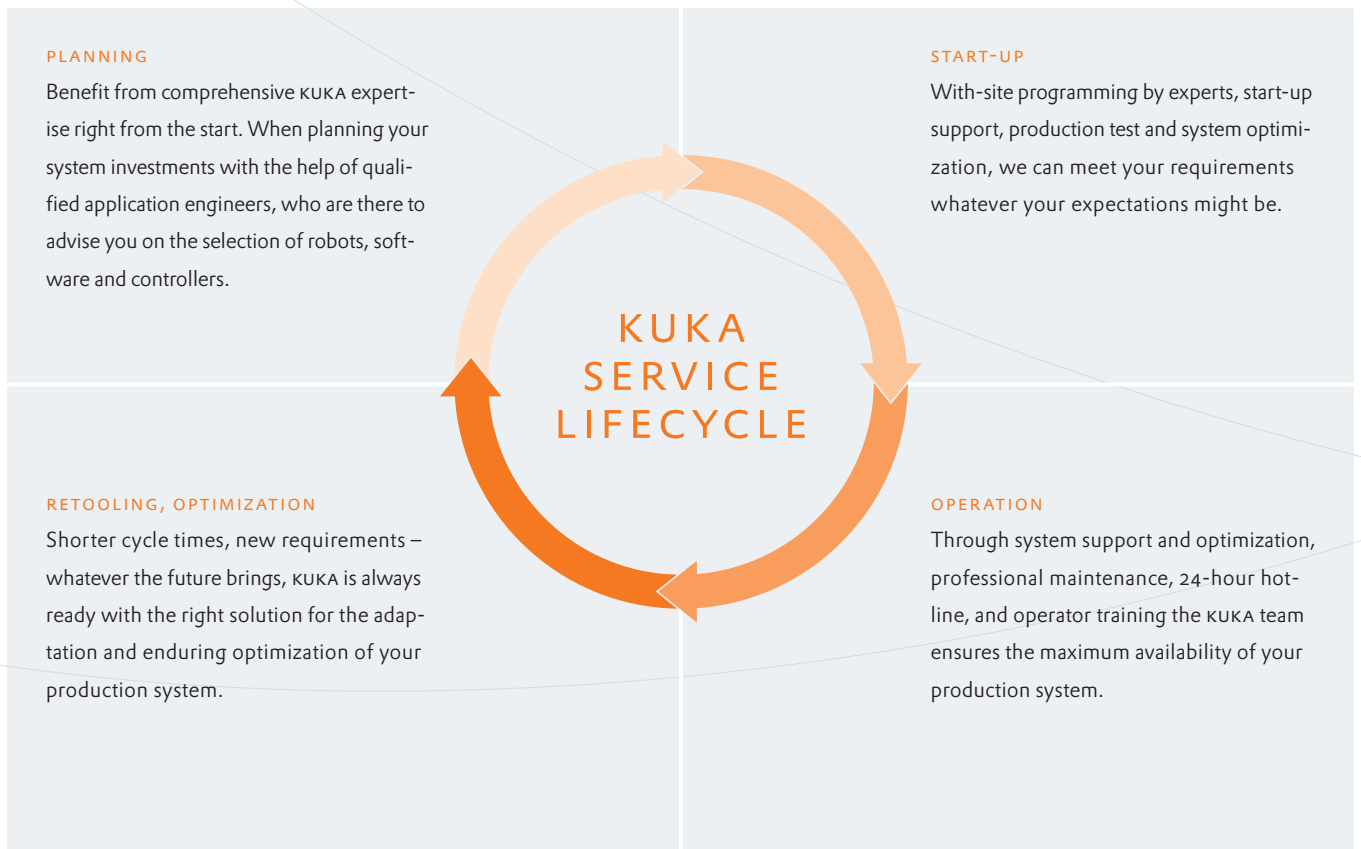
PLANNING
Benefit from comprehensive KUKA expertise right from the start. When planning your system investments with the help of qualified application engineers, who are there to advise you on the selection of robots, software and controllers.

START-UP
With-site programming by experts, start-up support, production test and system optimization, we can meet your requirements whatever your expectations might be.

KUKA
SERVICE
LIFECYCLE

RETOOLING, OPTIMIZATION
Shorter cycle times, new requirements – whatever the future brings, KUKA is always ready with the right solution for the adaptation and enduring optimization of your production system.

OPERATION
Through system support and optimization, professional maintenance, 24-hour hotline, and operator training the KUKA team ensures the maximum availability of your production system.